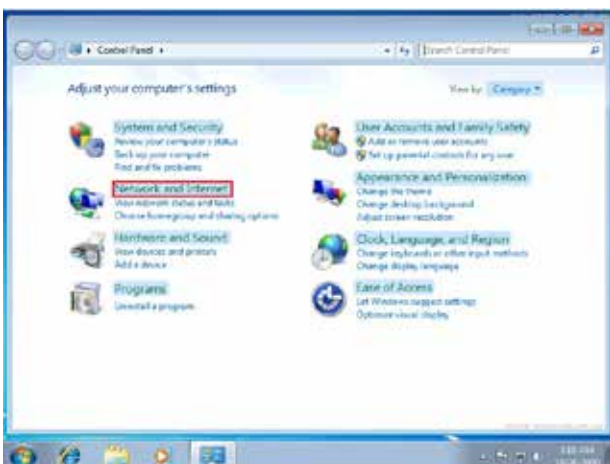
Control Panel ▸

Search Control Panel

Adjust your computer's settings

View by: Category ▾

System and Security
Review your computer's status
Back up your computer
Find and fix problems

Network and Internet
View network status and tasks
Choose homegroup and sharing options

Hardware and Sound
View devices and printers
Add a device

Programs
Uninstall a program

User Accounts and Family Safety
Add or remove user accounts
Set up parental controls for any user

Appearance and Personalization
Change the theme
Change desktop background
Adjust screen resolution

Clock, Language, and Region
Change keyboards or other input methods
Change display language

Ease of Access
Let Windows suggest settings
Optimize visual display